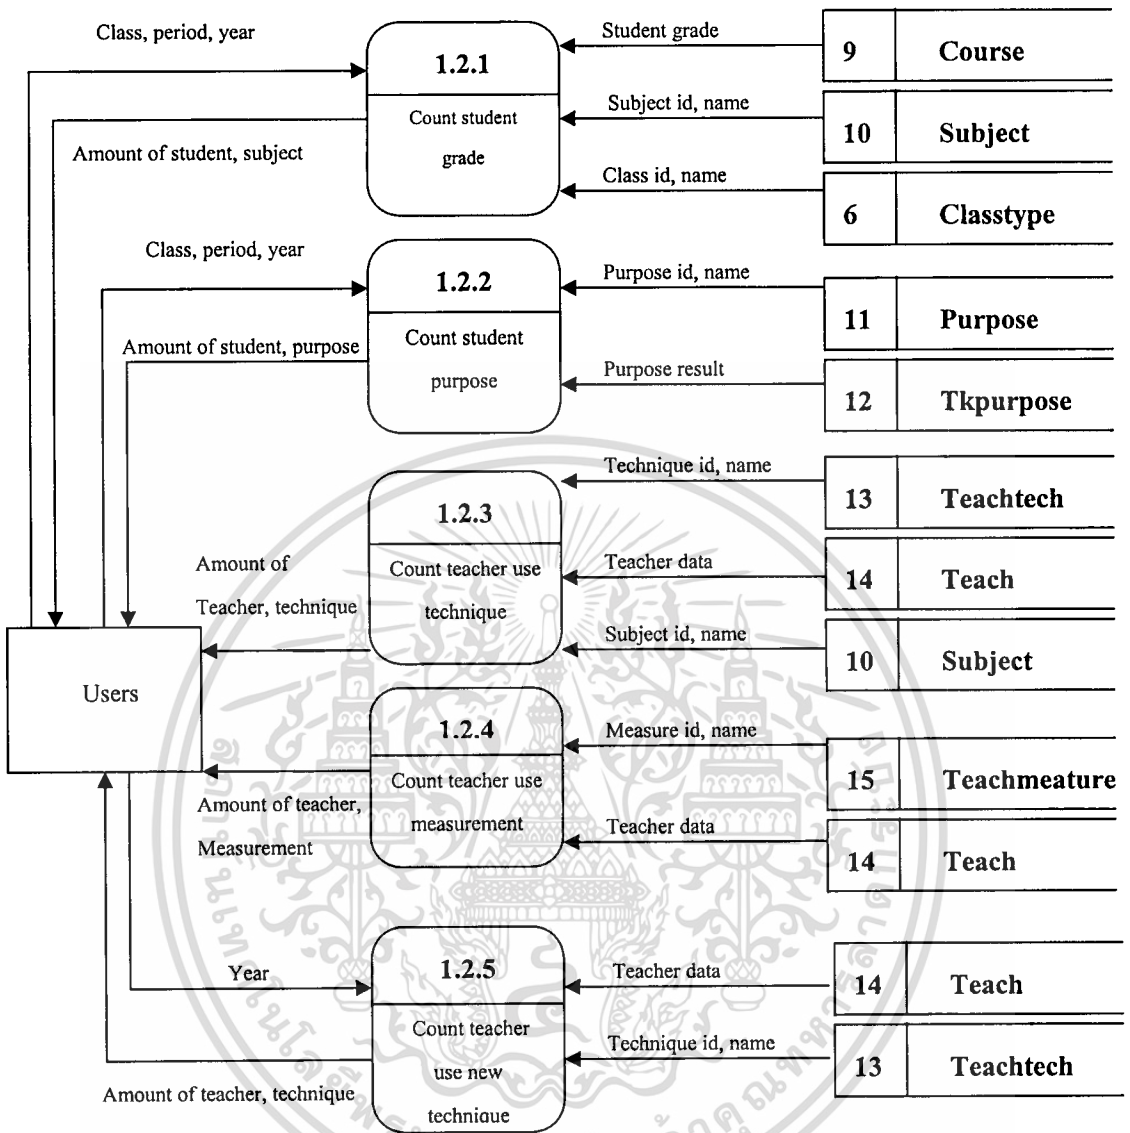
Class, period, year

1.2.1

Count student grade

Amount of student, subject

Student grade

Subject id, name

Class id, name

| 9 | Course |
|---|---|
| 10 | Subject |
| 6 | Classtype |

Class, period, year

1.2.2

Count student purpose

Amount of student, purpose

Purpose id, name

Purpose result

| 11 | Purpose |
|---|---|
| 12 | Tkpurpose |

1.2.3

Count teacher use technique

Amount of Teacher, technique

Technique id, name

Teacher data

Subject id, name

| 13 | Teachtech |
|---|---|
| 14 | Teach |
| 10 | Subject |

Users

1.2.4

Count teacher use measurement

Amount of teacher, Measurement

Measure id, name

Teacher data

| 15 | Teachmeature |
|---|---|
| 14 | Teach |

Year

1.2.5

Count teacher use new technique

Amount of teacher, technique

Teacher data

Technique id, name

| 14 | Teach |
|---|---|
| 13 | Teachtech |